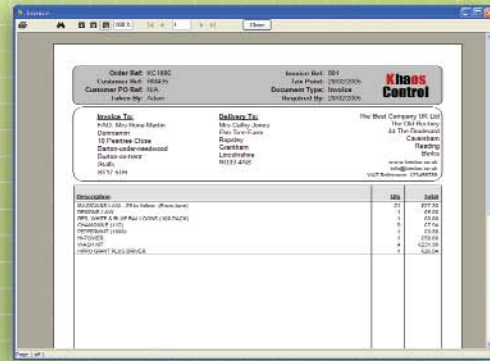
Invoice

100 %

Close

Order Ref: KC1990
Customer Ref: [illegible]
Customer PO Ref: N/A
Taken By: Adam

Invoice Ref: 391
Tax Point: 28/02/2005
Document Type: Invoice
Required By: 28/02/2005

Khaos Control

Invoice To:
F.A.O. Mrs Hona Marlor
Dunroamin
10 Peartree Close
Barton-under-needwood
Barton-on-trent
Staffs
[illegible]

Delivery To:
Mrs Cathy Jones
Pine Tree Farm
Ropsley
Grantham
Lincolnshire
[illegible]

The Best Company UK Ltd
The Old Rectory
44 The Boulevard
Caversham
Reading
Berks
www.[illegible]
info@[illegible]
VAT Reference: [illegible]

| Description | Qty | Total |
|---|---|---|
| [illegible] | 21 | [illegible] |
| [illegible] | 1 | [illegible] |
| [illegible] | 1 | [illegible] |
| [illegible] | 5 | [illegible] |
| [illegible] | 1 | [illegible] |
| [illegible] | 1 | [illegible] |
| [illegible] | 1 | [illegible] |
| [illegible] | 4 | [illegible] |
| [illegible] | 1 | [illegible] |

Page 1 of 1